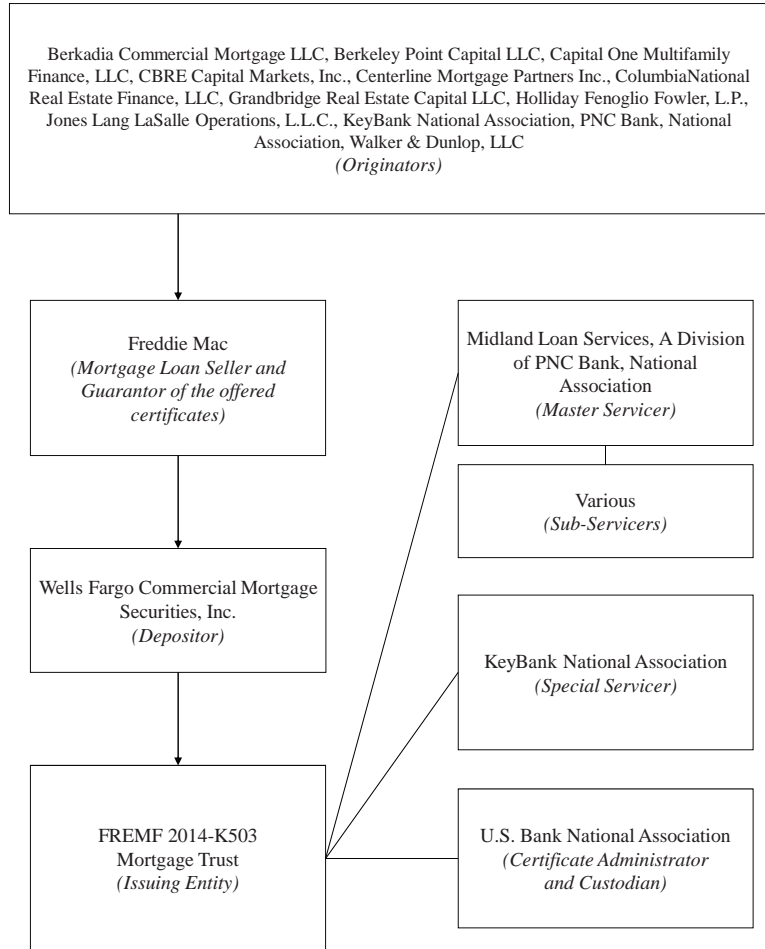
Berkadia Commercial Mortgage LLC, Berkeley Point Capital LLC, Capital One Multifamily Finance, LLC, CBRE Capital Markets, Inc., Centerline Mortgage Partners Inc., ColumbiaNational Real Estate Finance, LLC, Grandbridge Real Estate Capital LLC, Holliday Fenoglio Fowler, L.P., Jones Lang LaSalle Operations, L.L.C., KeyBank National Association, PNC Bank, National Association, Walker & Dunlop, LLC
*(Originators)*

Freddie Mac
*(Mortgage Loan Seller and Guarantor of the offered certificates)*

Wells Fargo Commercial Mortgage Securities, Inc.
*(Depositor)*

FREMF 2014-K503 Mortgage Trust
*(Issuing Entity)*

Midland Loan Services, A Division of PNC Bank, National Association
*(Master Servicer)*

Various
*(Sub-Servicers)*

KeyBank National Association
*(Special Servicer)*

U.S. Bank National Association
*(Certificate Administrator and Custodian)*